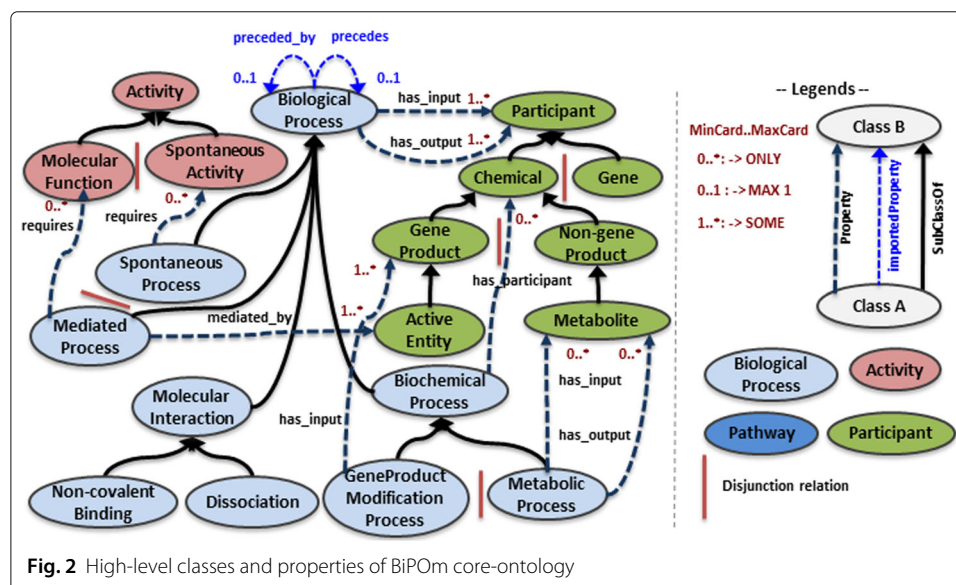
preceded_by precedes

0..1 0..1

Activity

Biological Process

has_input 1..*

has_output 1..*

Participant

Molecular Function

Spontaneous Activity

0..*

0..*

requires

requires

Chemical

Gene

Spontaneous Process

Gene Product

0..*

Non-gene Product

1..*

has_participant

Mediated Process

mediated_by

1..*

Active Entity

Metabolite

0..* 0..*

has_input

Molecular Interaction

Biochemical Process

has_input

has_output

Non-covalent Binding

Dissociation

GeneProduct Modification Process

Metabolic Process

-- Legends --

MinCard..MaxCard

0..*: -> ONLY

0..1 : -> MAX 1

1..*: -> SOME

Class B

Property

importedProperty

SubClassOf

Class A

Biological Process

Activity

Pathway

Participant

Disjunction relation

Fig. 2 High-level classes and properties of BiPOm core-ontology